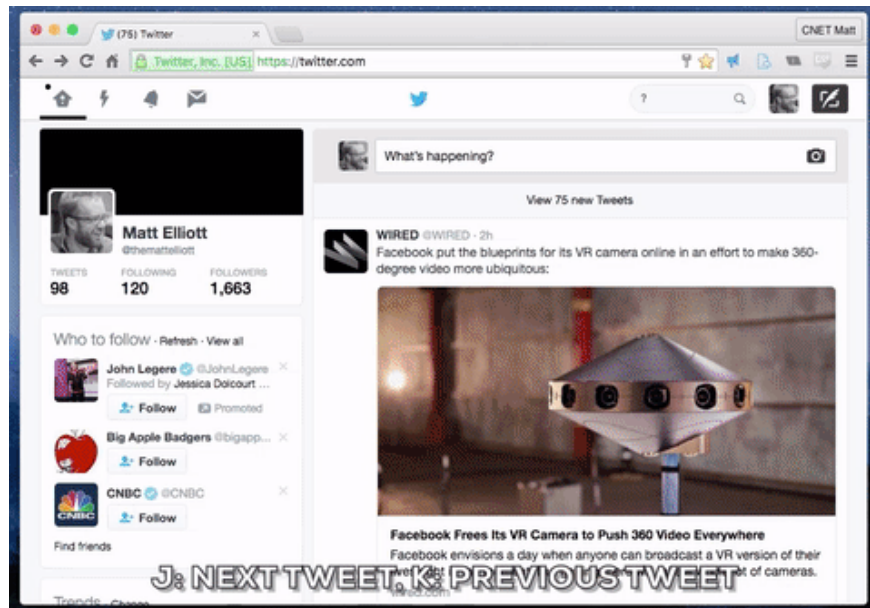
(75) Twitter

CNET Matt

Twitter, Inc. [US] https://twitter.com

?

What's happening?

View 75 new Tweets

Matt Elliott
@thematelliott

TWEETS
98

FOLLOWING
120

FOLLOWERS
1,663

Who to follow · Refresh · View all

John Legere @JohnLegere
Followed by Jessica Dolcourt ...
Follow
Promoted

Big Apple Badgers @bigapp...
Follow

CNBC @CNBC
Follow

Find friends

Trends · Change

WIRED @WIRED · 2h
Facebook put the blueprints for its VR camera online in an effort to make 360-degree video more ubiquitous:

Facebook Frees Its VR Camera to Push 360 Video Everywhere
Facebook envisions a day when anyone can broadcast a VR version of their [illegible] of cameras.
wired.com

J: NEXT TWEET, K: PREVIOUS TWEET